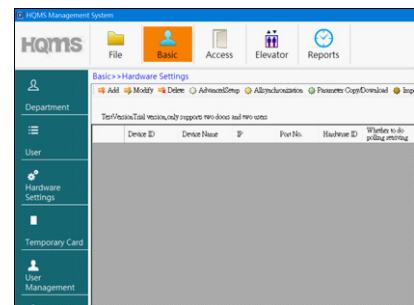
HQMS Management System

HQMS

File Basic Access Elevator Reports

Department

User

Hardware Settings

Temporary Card

User Management

Basic>>Hardware Settings

Add Modify Delete AdvancedSetup Allsynchronization Parameter Copy/Download Imp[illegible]

TestVersionTrail version,only supports two doors and two users

| | Device ID | Device Name | IP | Port No. | Hardware ID | Whether to do polling retrieving |
|---|---|---|---|---|---|---|